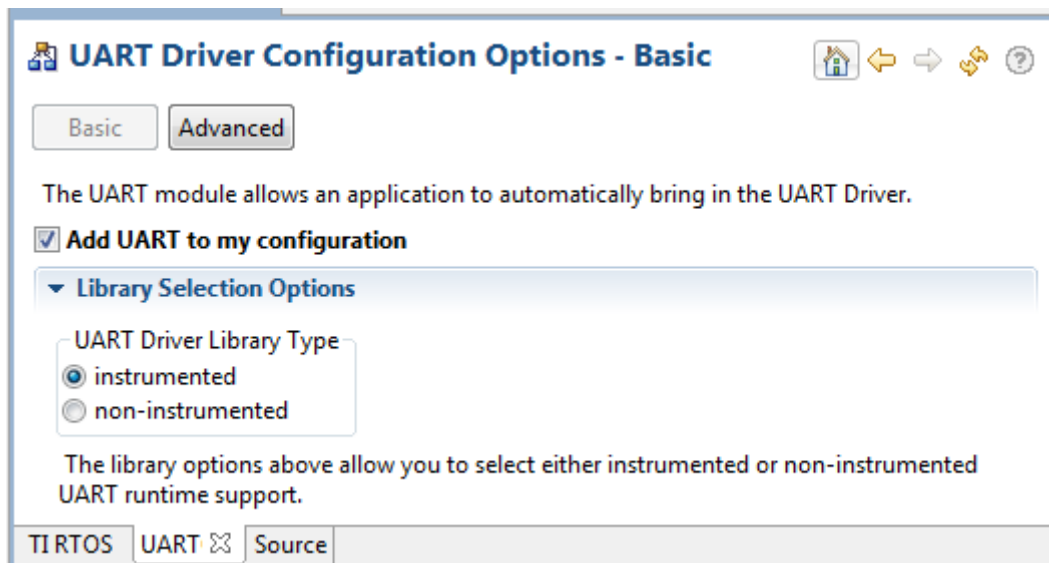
UART Driver Configuration Options - Basic

Basic Advanced

The UART module allows an application to automatically bring in the UART Driver.

Add UART to my configuration

Library Selection Options

UART Driver Library Type
instrumented
non-instrumented

The library options above allow you to select either instrumented or non-instrumented UART runtime support.

TI RTOS UART Source